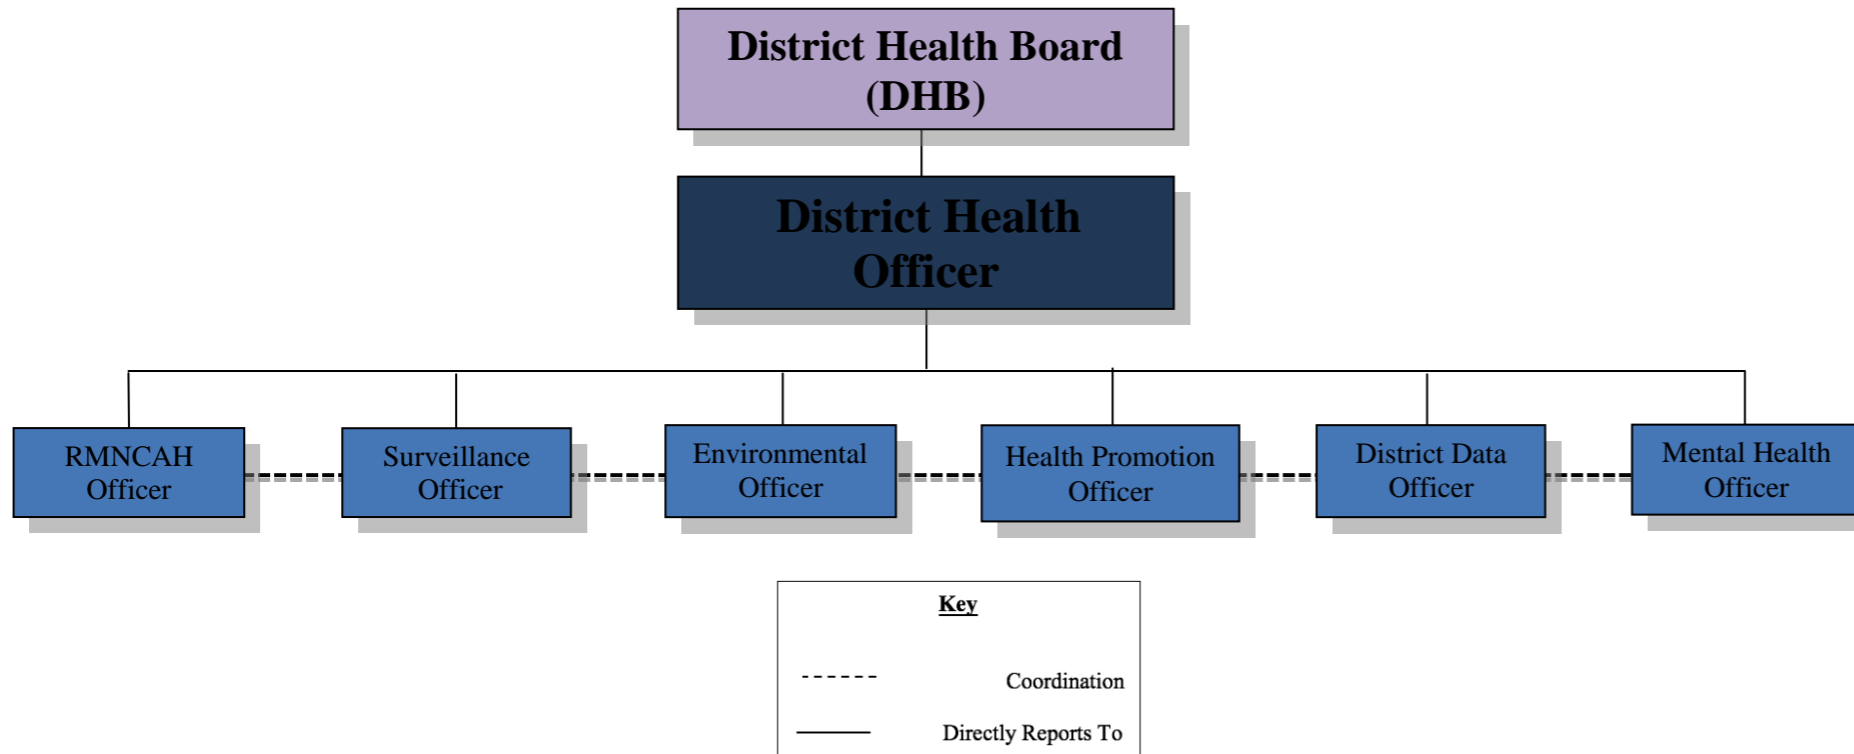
District Health Board (DHB)

District Health Officer

RMNCAH Officer

Surveillance Officer

Environmental Officer

Health Promotion Officer

District Data Officer

Mental Health Officer

Key

Coordination

Directly Reports To